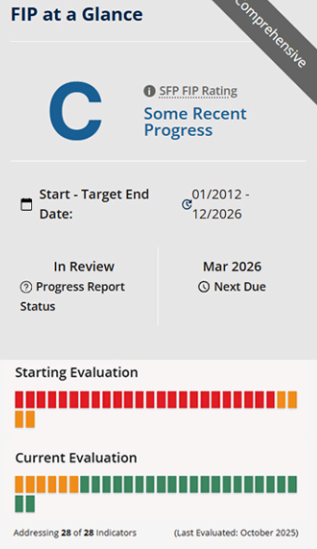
FIP at a Glance

Comprehensive

C

SFP FIP Rating
Some Recent Progress

Start - Target End Date:
01/2012 - 12/2026

In Review
Progress Report Status

Mar 2026
Next Due

Starting Evaluation

Current Evaluation

Addressing 28 of 28 Indicators (Last Evaluated: October 2025)